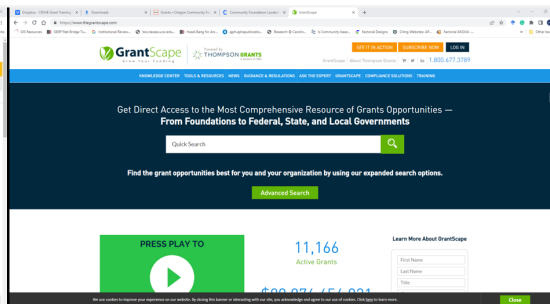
GrantScape
Grow Your Funding
Powered by THOMPSON GRANTS
GET IT IN ACTION
SUBSCRIBE NOW
LOG IN
GrantScape
About Thompson Grants
1.800.677.3789
KNOWLEDGE CENTER
TOOLS & RESOURCES
NEWS
GUIDANCE & REGULATIONS
ASK THE EXPERT
GRANTSCAPE
COMPLIANCE SOLUTIONS
TRAINING

Get Direct Access to the Most Comprehensive Resource of Grants Opportunities — From Foundations to Federal, State, and Local Governments

Quick Search

Find the grant opportunities best for you and your organization by using our expanded search options.

Advanced Search

PRESS PLAY TO

11,166
Active Grants

Learn More About GrantScape
First Name
Last Name
Title

We use cookies to improve your experience on our website. By clicking this banner or interacting with our site, you acknowledge and agree to our use of cookies. Click here to learn more.
Close